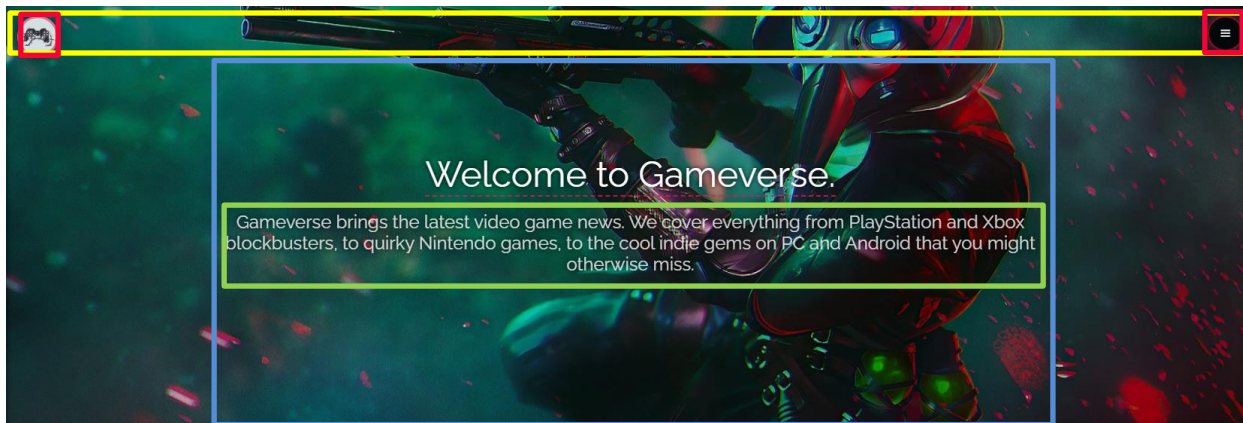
Welcome to Gameverse.

Gameverse brings the latest video game news. We cover everything from PlayStation and Xbox blockbusters, to quirky Nintendo games, to the cool indie gems on PC and Android that you might otherwise miss.